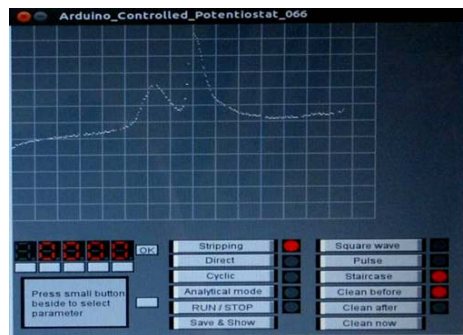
Arduino_Controlled_Potentiostat_066

OK

Press small button beside to select parameter

Stripping
Direct
Cyclic
Analytical mode
RUN / STOP
Save & Show

Square wave
Pulse
Staircase
Clean before
Clean after
Clean now